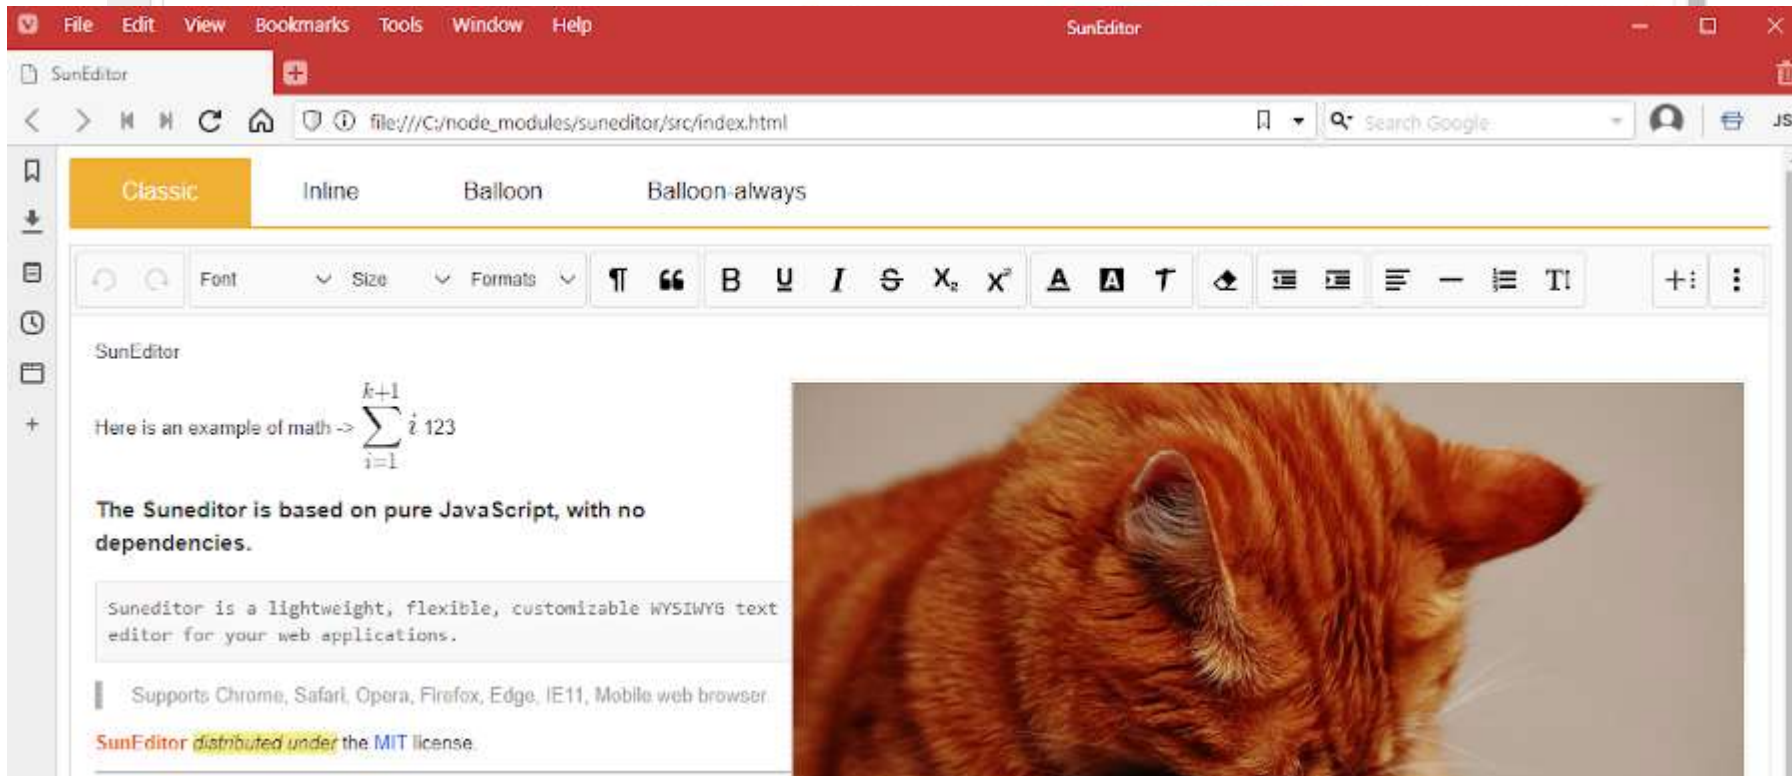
File Edit View Bookmarks Tools Window Help

SunEditor

SunEditor

file:///C:/node_modules/suneditor/src/index.html

Search Google

JS

Classic Inline Balloon Balloon-always

Font Size Formats ¶ ❝ B U I S $X_2$ $X^2$ A A T TI +⁝ ⋮

SunEditor

Here is an example of math -> $\sum_{i=1}^{k+1} i$ 123

**The Suneditor is based on pure JavaScript, with no dependencies.**

Suneditor is a lightweight, flexible, customizable WYSIWYG text editor for your web applications.

Supports Chrome, Safari, Opera, Firefox, Edge, IE11, Mobile web browser.

SunEditor distributed under the MIT license.